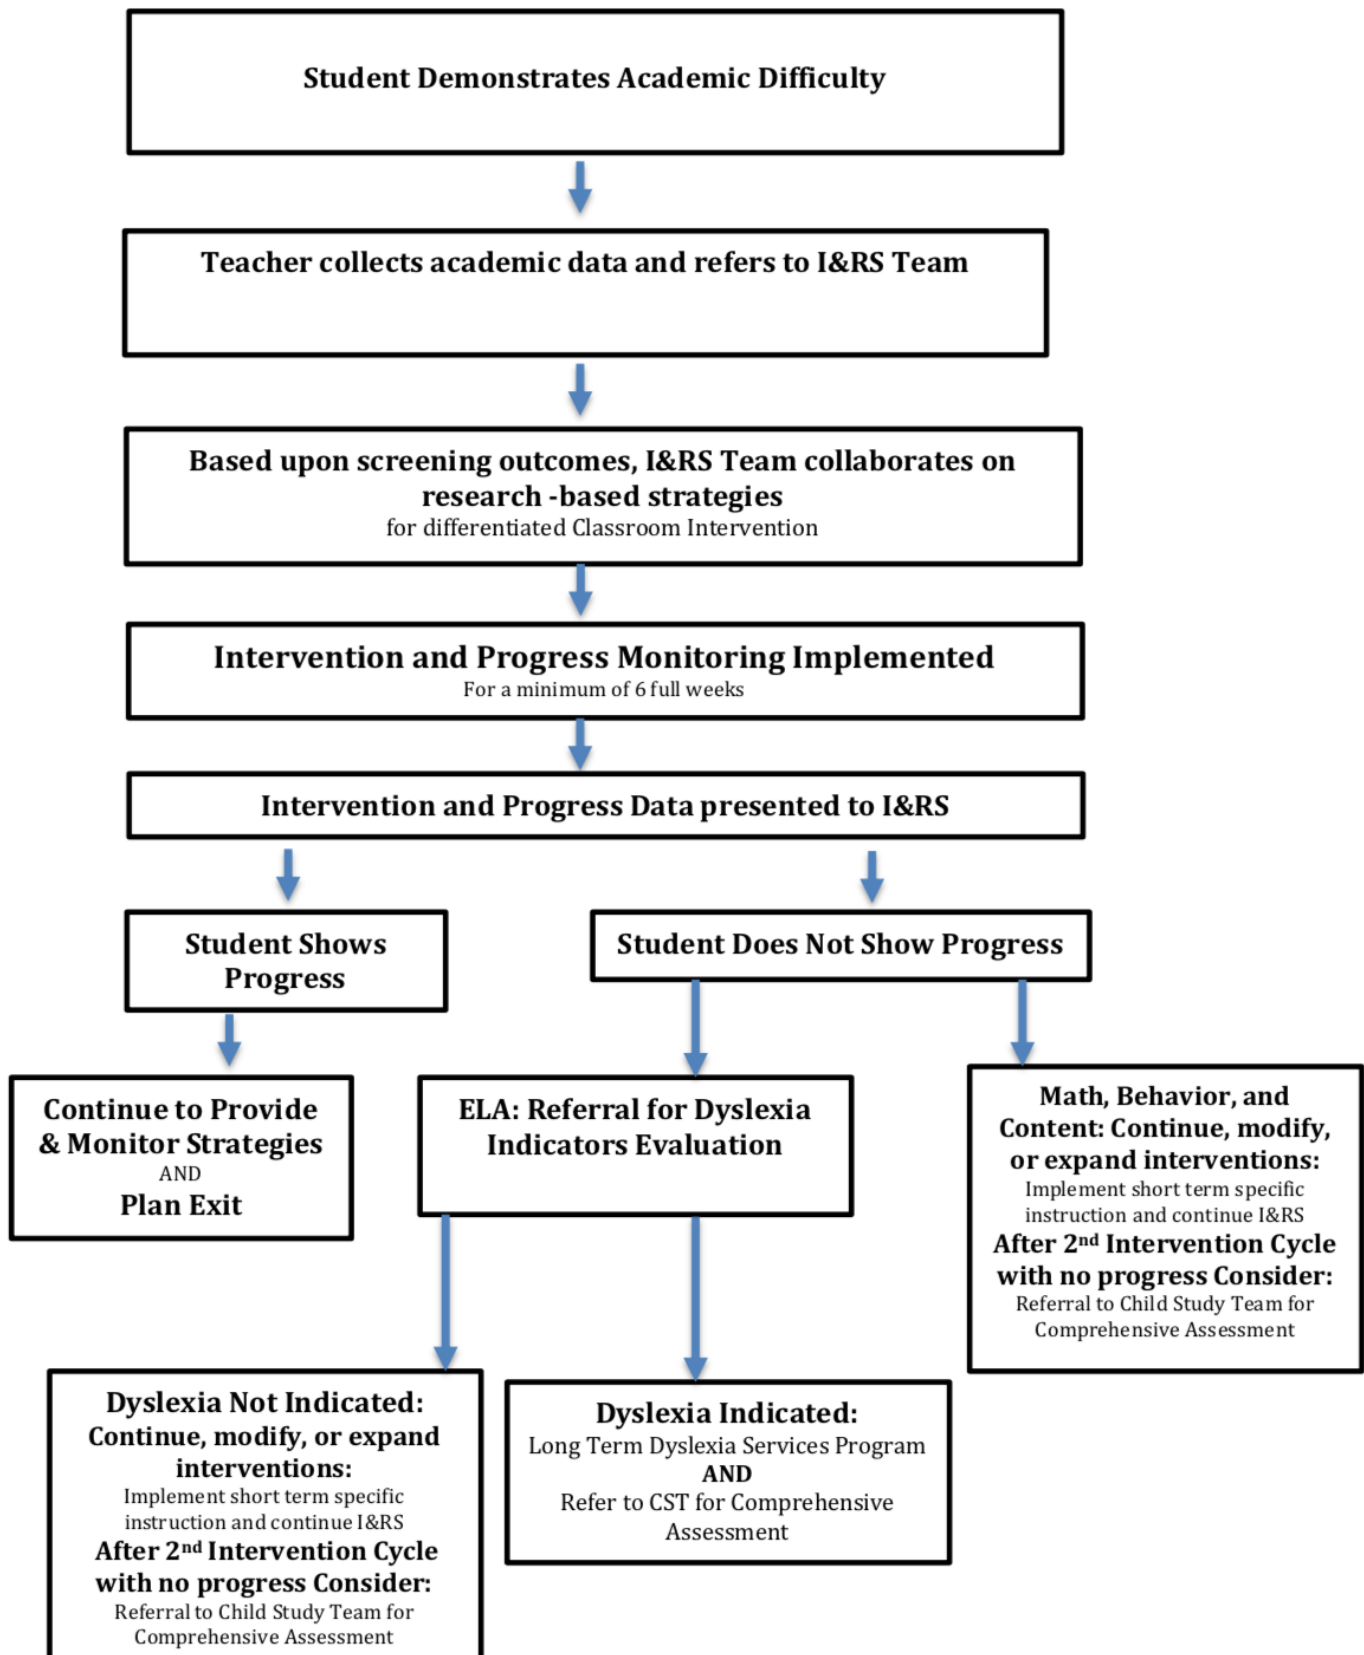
Student Demonstrates Academic Difficulty

Teacher collects academic data and refers to I&RS Team

Based upon screening outcomes, I&RS Team collaborates on research -based strategies
for differentiated Classroom Intervention

Intervention and Progress Monitoring Implemented
For a minimum of 6 full weeks

Intervention and Progress Data presented to I&RS

Student Shows Progress

Student Does Not Show Progress

Continue to Provide & Monitor Strategies
AND
Plan Exit

ELA: Referral for Dyslexia Indicators Evaluation

Math, Behavior, and Content: Continue, modify, or expand interventions:
Implement short term specific instruction and continue I&RS
After 2nd Intervention Cycle with no progress Consider:
Referral to Child Study Team for Comprehensive Assessment

Dyslexia Not Indicated:
Continue, modify, or expand interventions:
Implement short term specific instruction and continue I&RS
After 2nd Intervention Cycle with no progress Consider:
Referral to Child Study Team for Comprehensive Assessment

Dyslexia Indicated:
Long Term Dyslexia Services Program
AND
Refer to CST for Comprehensive Assessment